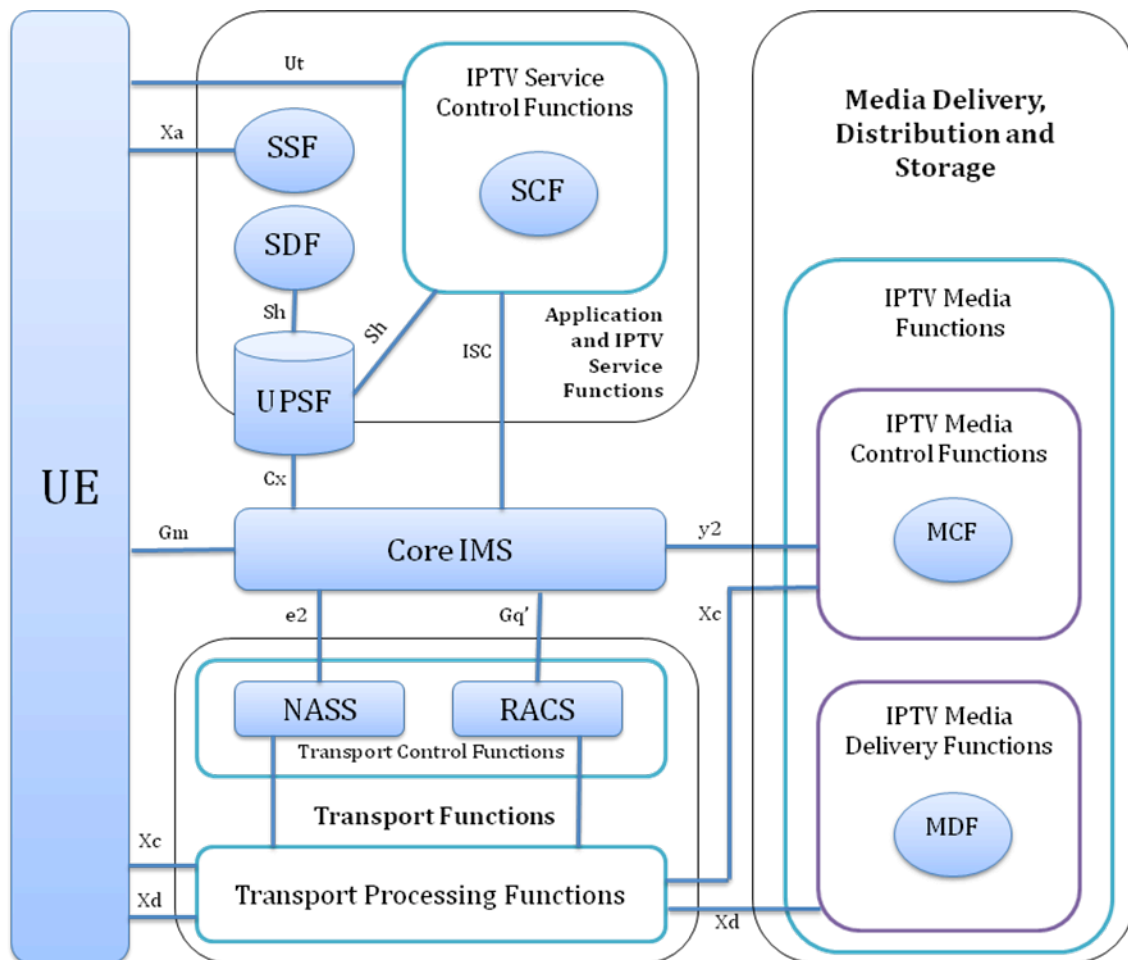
Ut

IPTV Service Control Functions

SCF

Xa

SSF

SDF

Sh

Sh

UPSF

ISC

Application and IPTV Service Functions

Media Delivery, Distribution and Storage

IPTV Media Functions

IPTV Media Control Functions

MCF

UE

Cx

Gm

Core IMS

y2

e2

Gq'

Xc

NASS

RACS

Transport Control Functions

Transport Functions

IPTV Media Delivery Functions

MDF

Xc

Xd

Transport Processing Functions

Xd